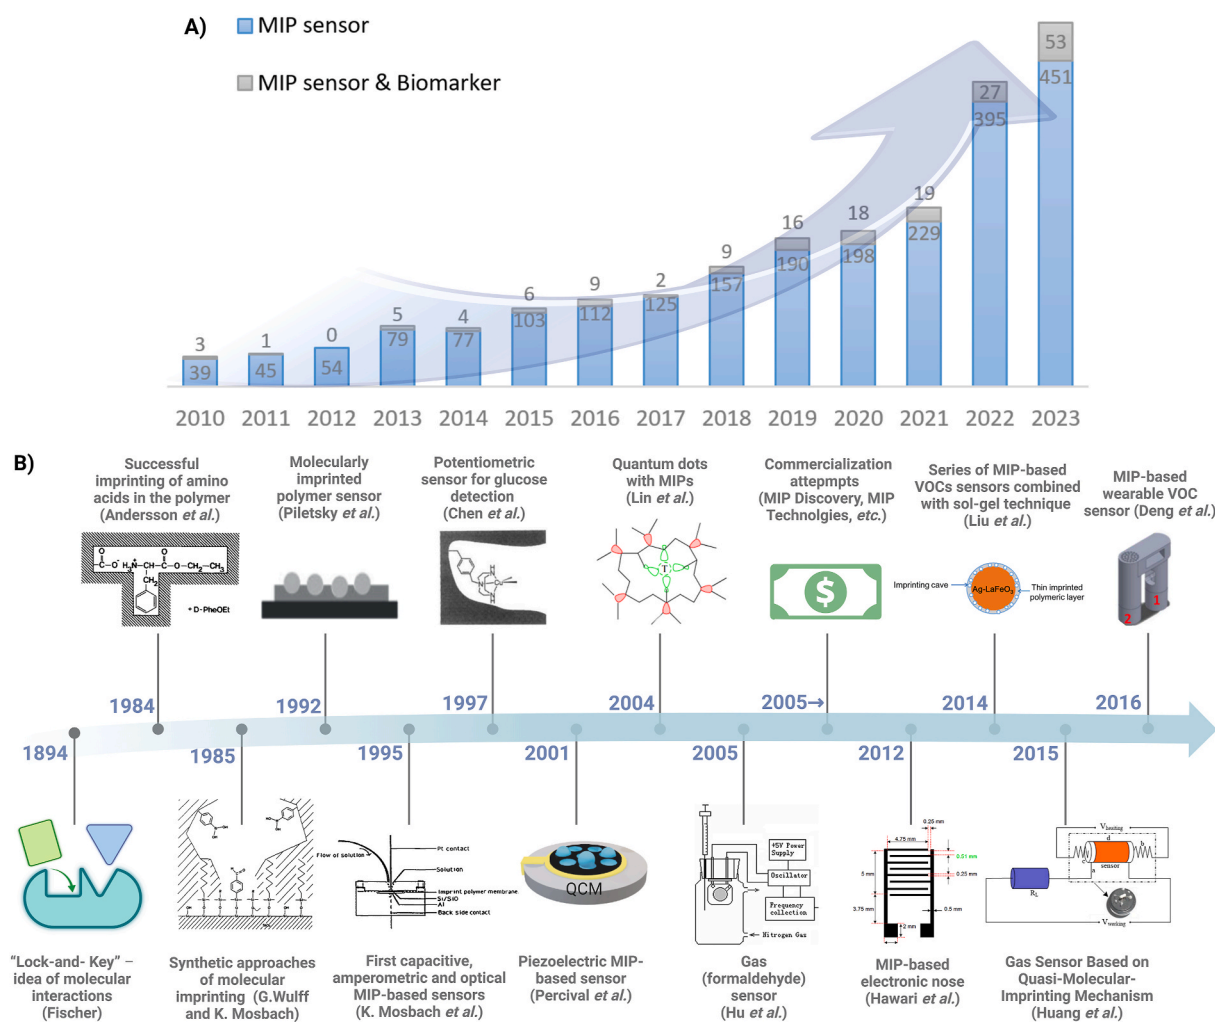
A) MIP sensor

MIP sensor & Biomarker

| Year | MIP sensor | MIP sensor & Biomarker |
|---|---|---|
| 2010 | 39 | 3 |
| 2011 | 45 | 1 |
| 2012 | 54 | 0 |
| 2013 | 79 | 5 |
| 2014 | 77 | 4 |
| 2015 | 103 | 6 |
| 2016 | 112 | 9 |
| 2017 | 125 | 2 |
| 2018 | 157 | 9 |
| 2019 | 190 | 16 |
| 2020 | 198 | 18 |
| 2021 | 229 | 19 |
| 2022 | 395 | 27 |
| 2023 | 451 | 53 |

B)

1894
"Lock-and- Key" – idea of molecular interactions (Fischer)

1984
Successful imprinting of amino acids in the polymer (Andersson *et al.*)
+ D-PheOEt

1985
Synthetic approaches of molecular imprinting (G.Wulff and K. Mosbach)

1992
Molecularly imprinted polymer sensor (Piletsky *et al.*)

1995
First capacitive, amperometric and optical MIP-based sensors (K. Mosbach *et al.*)
Flow of solution
Pt contact
Solution
Imprint polymer membrane
Si/SiO
Al
Back side contact

1997
Potentiometric sensor for glucose detection (Chen *et al.*)

2001
Piezoelectric MIP-based sensor (Percival *et al.*)
QCM

2004
Quantum dots with MIPs (Lin *et al.*)

2005
Gas (formaldehyde) sensor (Hu *et al.*)
+5V Power Supply
Oscillator
Frequency collection
Nitrogen Gas

2005→
Commercialization attepmpts (MIP Discovery, MIP Technolgies, *etc.*)
$

2012
MIP-based electronic nose (Hawari *et al.*)
0.25 mm
4.75 mm
0.51 mm
0.25 mm
5 mm
3.75 mm
0.5 mm
2 mm

2014
Series of MIP-based VOCs sensors combined with sol-gel technique (Liu *et al.*)
Imprinting cave
Ag-LaFeO$_3$
Thin imprinted polymeric layer

2015
Gas Sensor Based on Quasi-Molecular-Imprinting Mechanism (Huang *et al.*)
V$_{heating}$
d
sensor
R$_L$
V$_{working}$

2016
MIP-based wearable VOC sensor (Deng *et al.*)
1
2